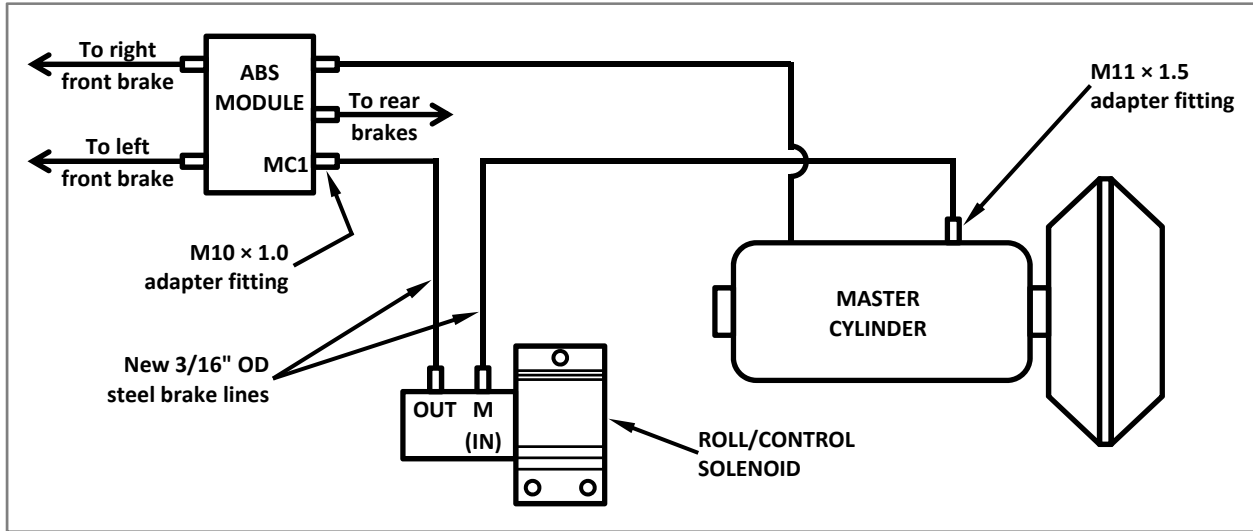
To right front brake

ABS MODULE

To rear brakes

To left front brake

MC1

M11 × 1.5 adapter fitting

M10 × 1.0 adapter fitting

MASTER CYLINDER

New 3/16" OD steel brake lines

OUT

M (IN)

ROLL/CONTROL SOLENOID